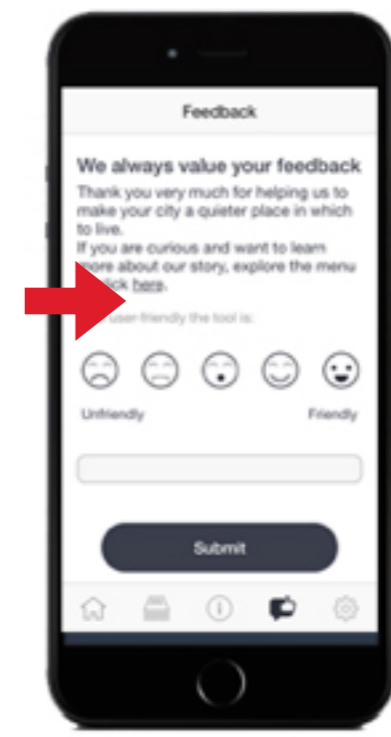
Feedback

We always value your feedback

Thank you very much for helping us to make your city a quieter place in which to live.

If you are curious and want to learn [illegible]ore about our story, explore the menu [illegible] click here.

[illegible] user-friendly the tool is:

Unfriendly

Friendly

Submit